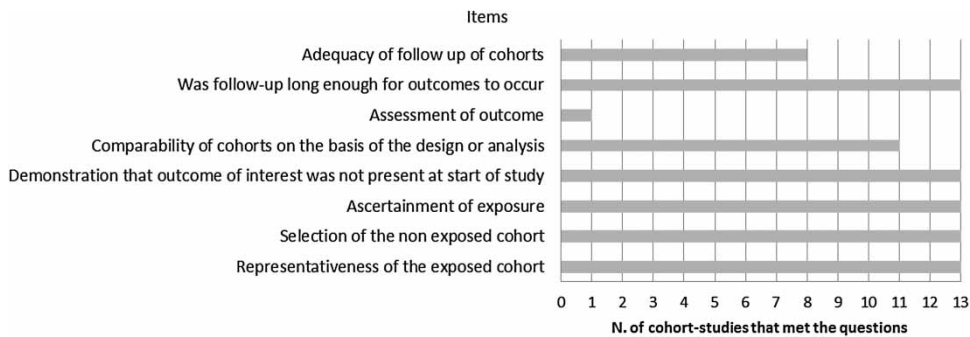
Items

Adequacy of follow up of cohorts
Was follow-up long enough for outcomes to occur
Assessment of outcome
Comparability of cohorts on the basis of the design or analysis
Demonstration that outcome of interest was not present at start of study
Ascertainment of exposure
Selection of the non exposed cohort
Representativeness of the exposed cohort

0 1 2 3 4 5 6 7 8 9 10 11 12 13

N. of cohort-studies that met the questions